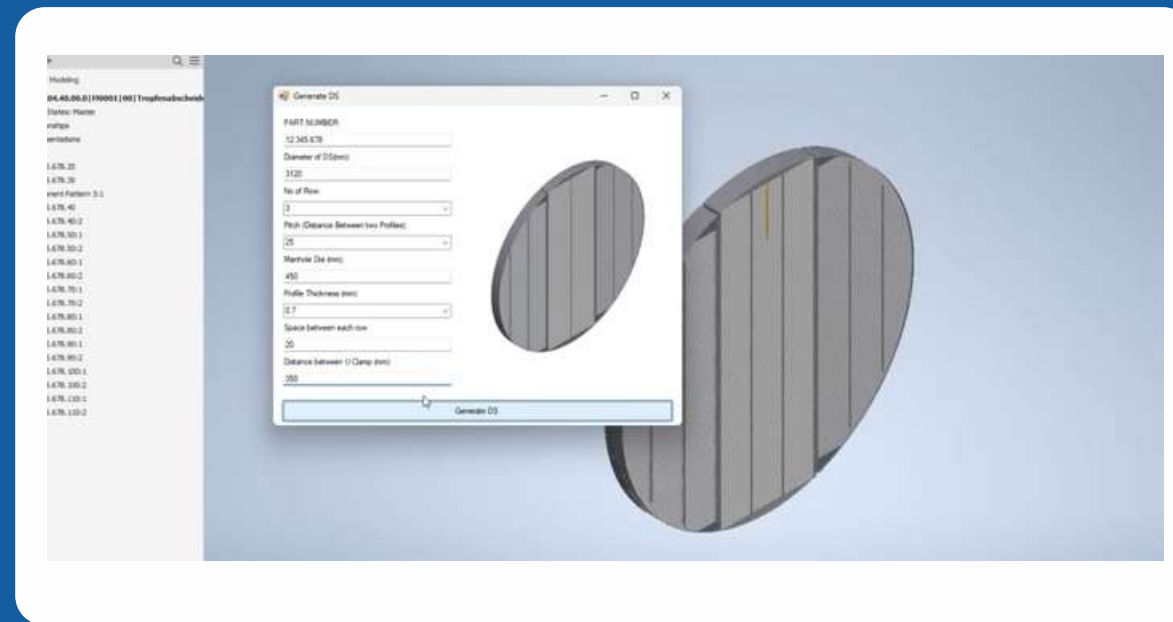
Modeling
04.40.00.0|M0001|00|Tropfenabscheid
States: Master
nships
entations
1.678.20
1.678.30
ment Pattern 3:1
1.678.40
1.678.40:2
1.678.50:1
1.678.50:2
1.678.60:1
1.678.60:2
1.678.70:1
1.678.70:2
1.678.80:1
1.678.80:2
1.678.90:1
1.678.90:2
1.678.100:1
1.678.100:2
1.678.110:1
1.678.110:2

Generate DS

PART NUMBER
12.345.678
Diameter of DS(mm)
3120
No of Row
3
Pitch (Distance Between two Profiles)
25
Manhole Dia (mm)
450
Profile Thickness (mm)
0.7
Space between each row
20
Distance between U Clamp (mm)
350
Generate DS